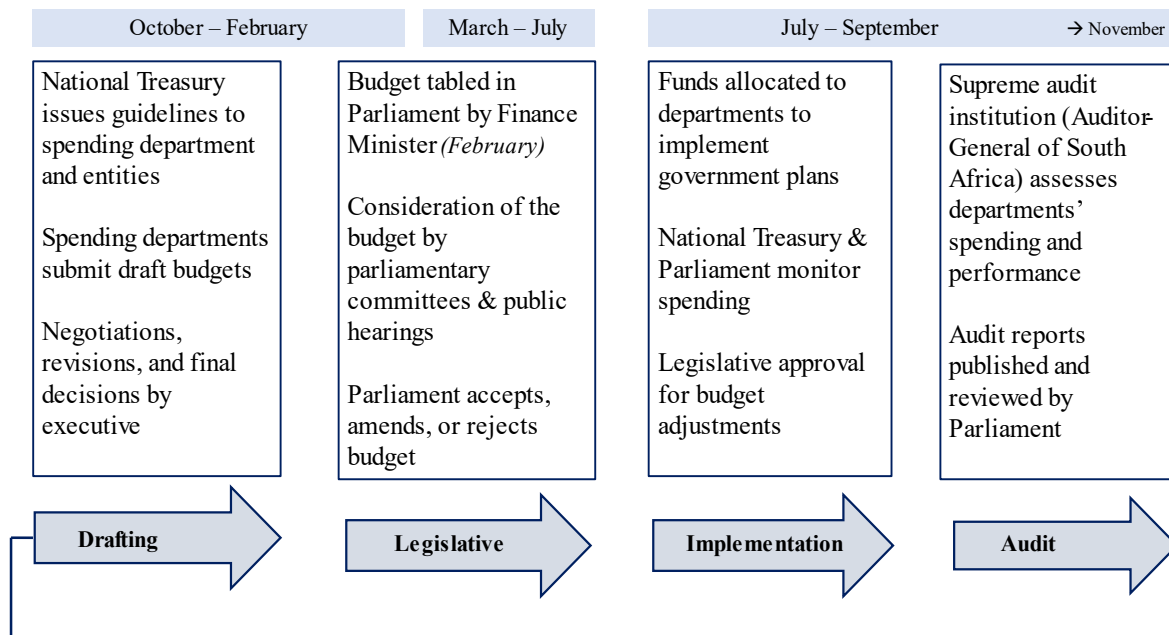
October – February

March – July

July – September

→ November

National Treasury issues guidelines to spending department and entities

Spending departments submit draft budgets

Negotiations, revisions, and final decisions by executive

Budget tabled in Parliament by Finance Minister *(February)*

Consideration of the budget by parliamentary committees & public hearings

Parliament accepts, amends, or rejects budget

Funds allocated to departments to implement government plans

National Treasury & Parliament monitor spending

Legislative approval for budget adjustments

Supreme audit institution (Auditor-General of South Africa) assesses departments' spending and performance

Audit reports published and reviewed by Parliament

Drafting

Legislative

Implementation

Audit